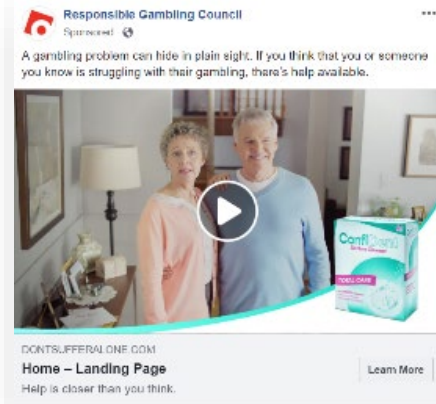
Responsible Gambling Council
Sponsored ·

A gambling problem can hide in plain sight. If you think that you or someone you know is struggling with their gambling, there's help available.

ConfiDend
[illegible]
TOTAL CARE

DONTSUFFERALONE.COM
Home – Landing Page
Help is closer than you think.
Learn More